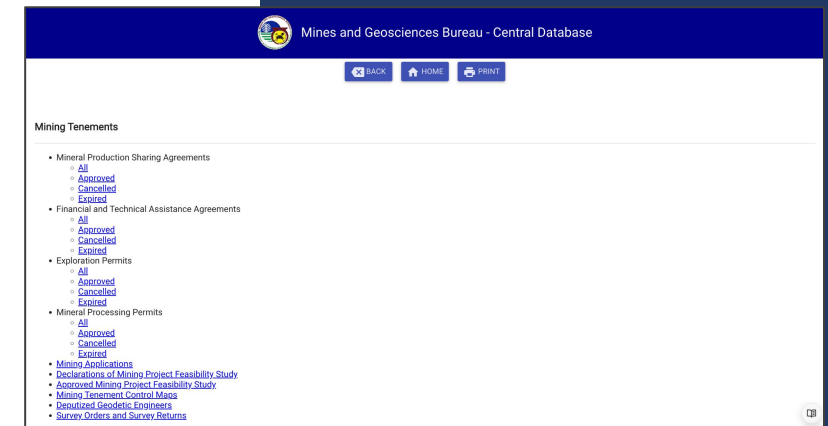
Mines and Geosciences Bureau - Central Database

BACK HOME PRINT

Mining Tenements

- Mineral Production Sharing Agreements
  - All
  - Approved
  - Cancelled
  - Expired
- Financial and Technical Assistance Agreements
  - All
  - Approved
  - Cancelled
  - Expired
- Exploration Permits
  - All
  - Approved
  - Cancelled
  - Expired
- Mineral Processing Permits
  - All
  - Approved
  - Cancelled
  - Expired
- Mining Applications
- Declarations of Mining Project Feasibility Study
- Approved Mining Project Feasibility Study
- Mining Tenement Control Maps
- Deputized Geodetic Engineers
- Survey Orders and Survey Returns